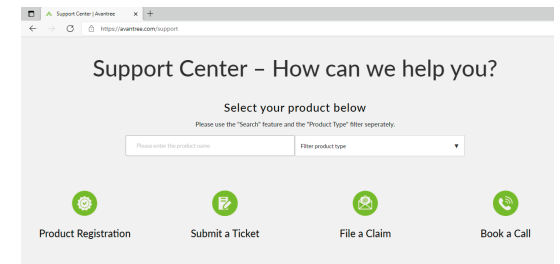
Support Center | Avantree ×

https://avantree.com/support

Support Center – How can we help you?

Select your product below

Please use the "Search" feature and the "Product Type" filter seperately.

Please enter the product name

Filter product type ▼

Product Registration

Submit a Ticket

File a Claim

Book a Call